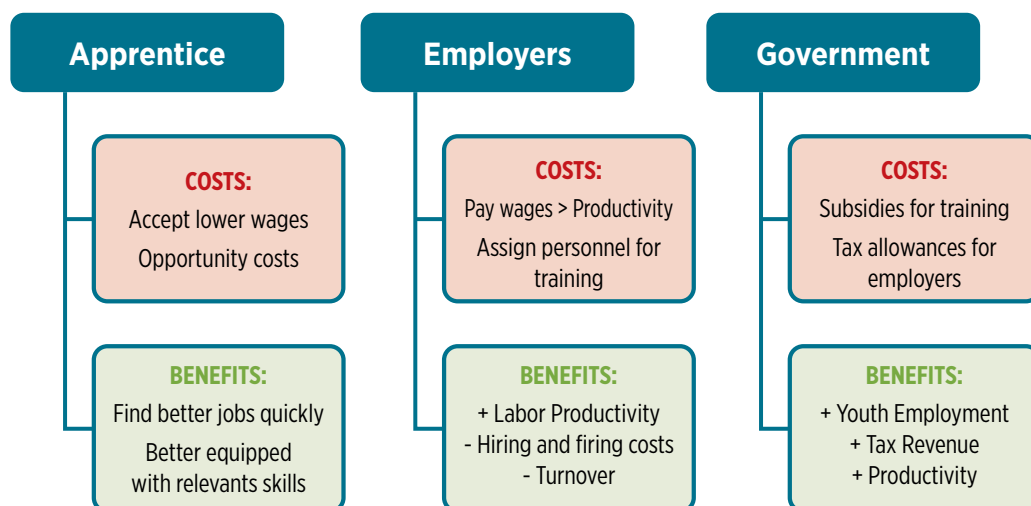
Apprentice

COSTS:
Accept lower wages
Opportunity costs

BENEFITS:
Find better jobs quickly
Better equipped with relevants skills

Employers

COSTS:
Pay wages > Productivity
Assign personnel for training

BENEFITS:
+ Labor Productivity
- Hiring and firing costs
- Turnover

Government

COSTS:
Subsidies for training
Tax allowances for employers

BENEFITS:
+ Youth Employment
+ Tax Revenue
+ Productivity